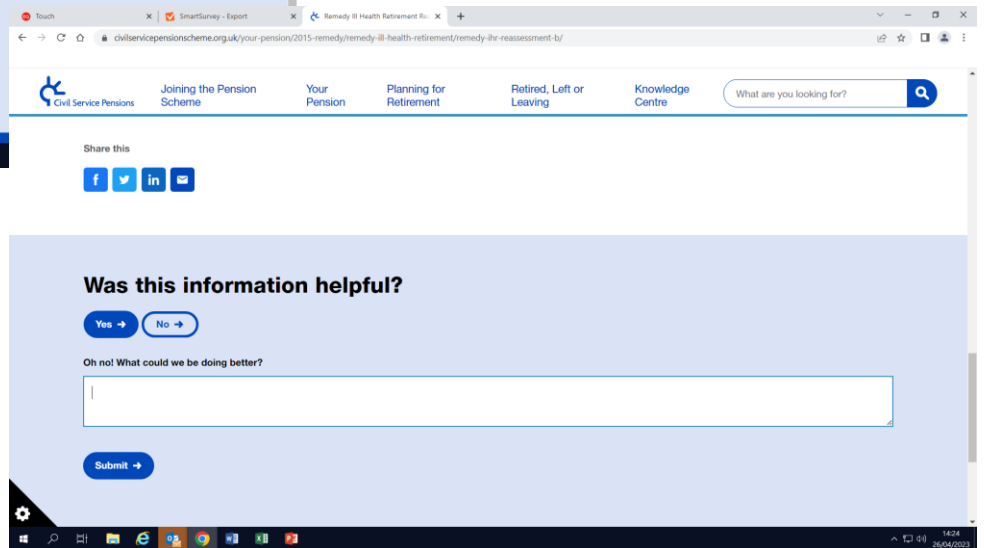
Touch | SmartSurvey - Export | Remedy Ill Health Retirement Re

civilservicepensionscheme.org.uk/your-pension/2015-remedy/remedy-ill-health-retirement/remedy-ihr-reassessment-b/

Civil Service Pensions

Joining the Pension Scheme

Your Pension

Planning for Retirement

Retired, Left or Leaving

Knowledge Centre

What are you looking for?

Share this

Was this information helpful?

Yes →

No →

Oh no! What could we be doing better?

Submit →

14:24
26/04/2023